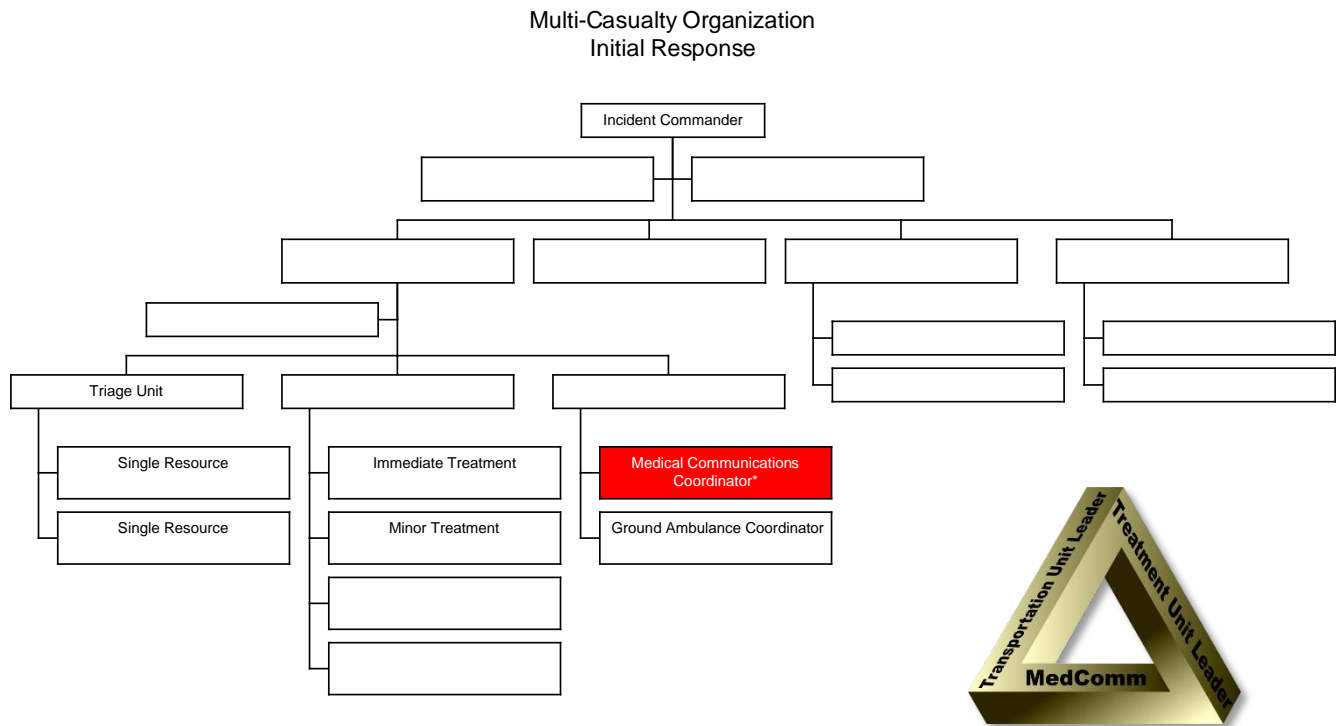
Multi-Casualty Organization
Initial Response

Incident Commander

Triage Unit

Single Resource

Single Resource

Immediate Treatment

Minor Treatment

Medical Communications Coordinator*

Ground Ambulance Coordinator

Transportation Unit Leader

Treatment Unit Leader

MedComm